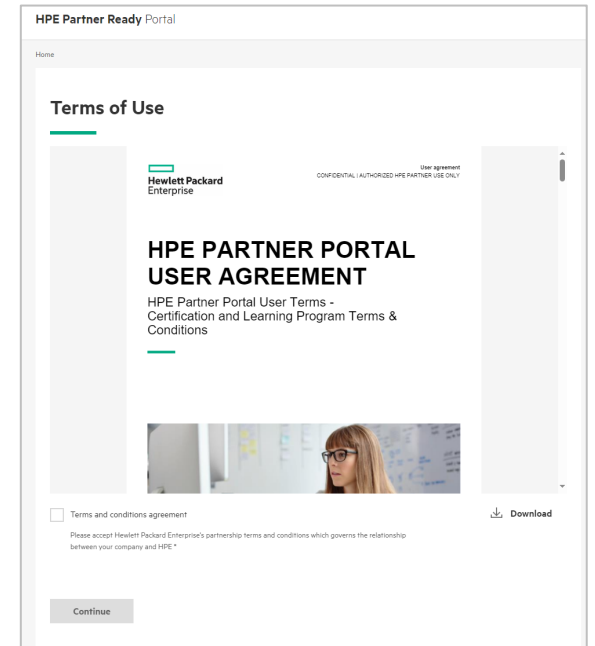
HPE Partner Ready Portal

Home

Terms of Use

Hewlett Packard Enterprise

User agreement
CONFIDENTIAL | AUTHORIZED HPE PARTNER USE ONLY

HPE PARTNER PORTAL USER AGREEMENT

HPE Partner Portal User Terms - Certification and Learning Program Terms & Conditions

Terms and conditions agreement

Download

Please accept Hewlett Packard Enterprise's partnership terms and conditions which governs the relationship between your company and HPE *

Continue